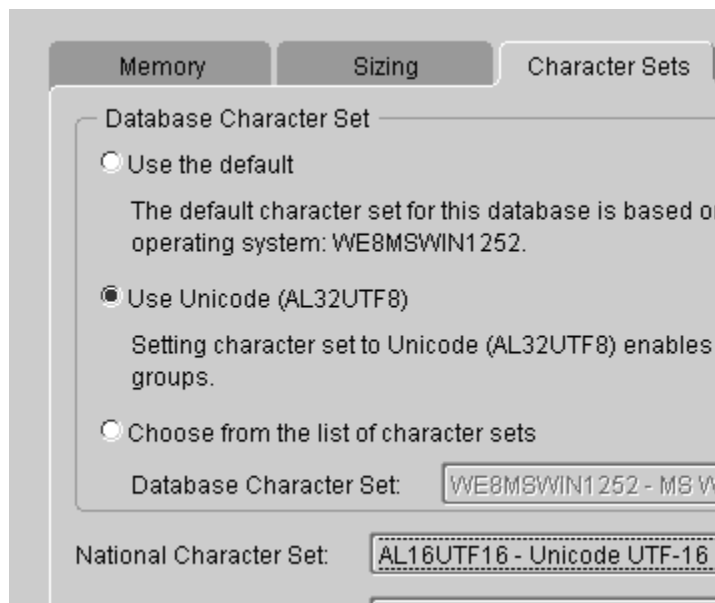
Memory

Sizing

Character Sets

Database Character Set

Use the default

The default character set for this database is based o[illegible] operating system: WE8MSWIN1252.

Use Unicode (AL32UTF8)

Setting character set to Unicode (AL32UTF8) enables groups.

Choose from the list of character sets

Database Character Set: WE8MSWIN1252 - MS W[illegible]

National Character Set: AL16UTF16 - Unicode UTF-16